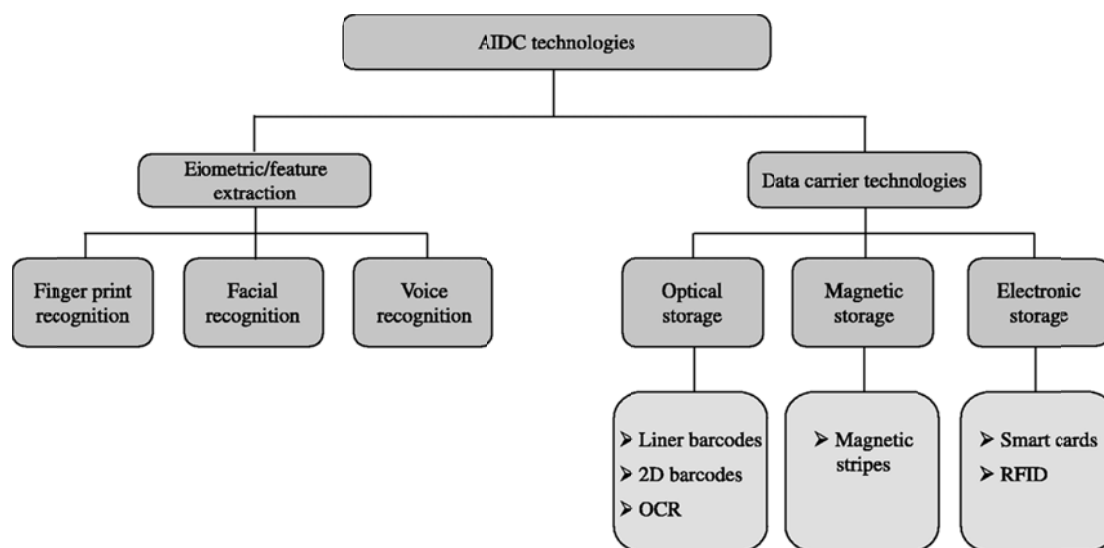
AIDC technologies

Eiometric/feature extraction

Data carrier technologies

Finger print recognition

Facial recognition

Voice recognition

Optical storage

Magnetic storage

Electronic storage

➢ Liner barcodes
➢ 2D barcodes
➢ OCR

➢ Magnetic stripes

➢ Smart cards
➢ RFID